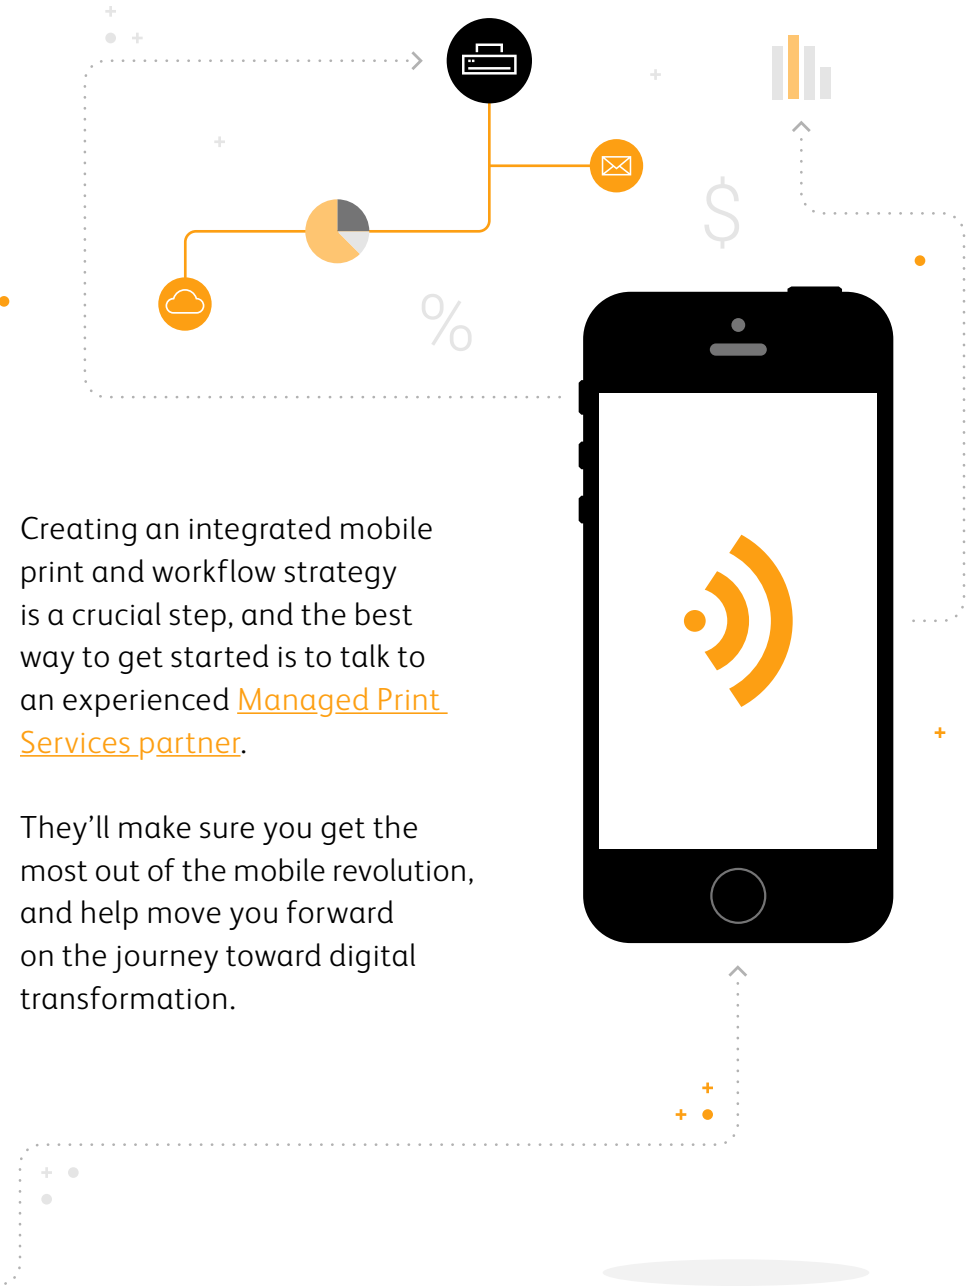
$

%

Creating an integrated mobile print and workflow strategy is a crucial step, and the best way to get started is to talk to an experienced Managed Print Services partner.

They'll make sure you get the most out of the mobile revolution, and help move you forward on the journey toward digital transformation.